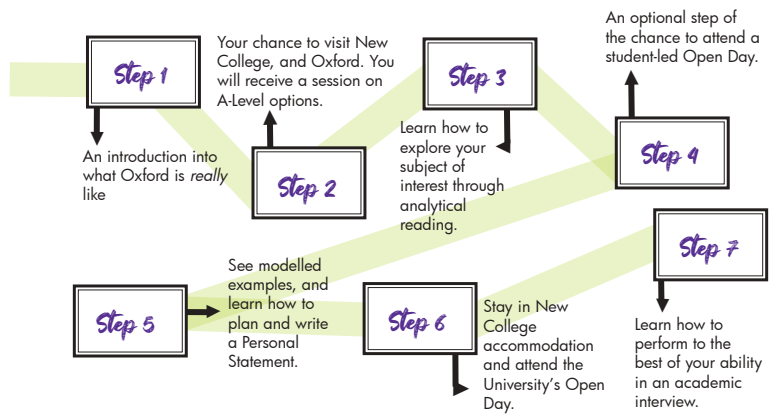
Step 1

An introduction into what Oxford is *really* like

Your chance to visit New College, and Oxford. You will receive a session on A-Level options.

Step 2

Step 3

Learn how to explore your subject of interest through analytical reading.

An optional step of the chance to attend a student-led Open Day.

Step 4

Step 5

See modelled examples, and learn how to plan and write a Personal Statement.

Step 6

Stay in New College accommodation and attend the University's Open Day.

Step 7

Learn how to perform to the best of your ability in an academic interview.